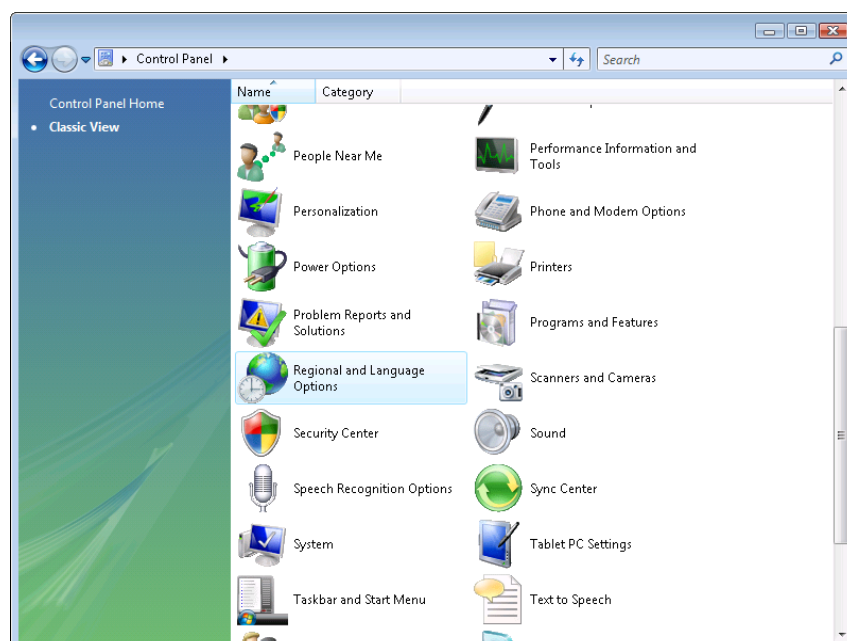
Control Panel

Search

Control Panel Home

Classic View

Name

Category

People Near Me

Performance Information and Tools

Personalization

Phone and Modem Options

Power Options

Printers

Problem Reports and Solutions

Programs and Features

Regional and Language Options

Scanners and Cameras

Security Center

Sound

Speech Recognition Options

Sync Center

System

Tablet PC Settings

Taskbar and Start Menu

Text to Speech